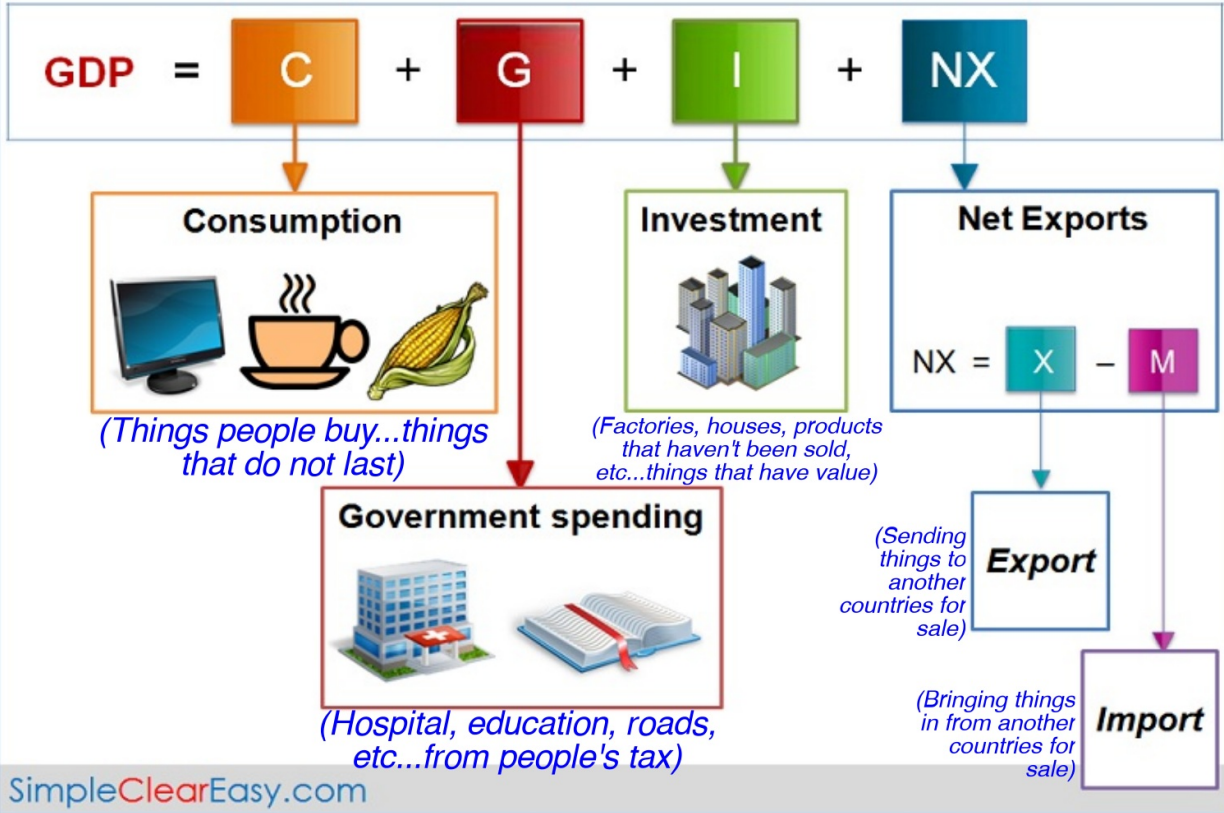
GDP = C + G + I + NX

Consumption

(Things people buy...things that do not last)

Investment

(Factories, houses, products that haven't been sold, etc...things that have value)

Net Exports

NX = X – M

Government spending

(Hospital, education, roads, etc...from people's tax)

(Sending things to another countries for sale)

Export

(Bringing things in from another countries for sale)

Import

SimpleClearEasy.com